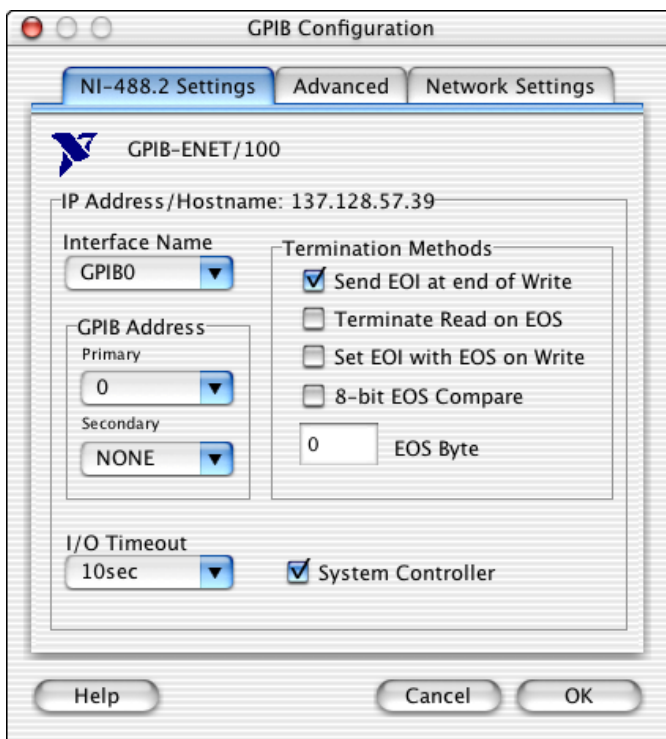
GPIB Configuration

NI-488.2 Settings | Advanced | Network Settings

GPIB-ENET/100

IP Address/Hostname: 137.128.57.39

Interface Name
GPIB0

GPIB Address
Primary
0
Secondary
NONE

Termination Methods
Send EOI at end of Write
Terminate Read on EOS
Set EOI with EOS on Write
8-bit EOS Compare
0 EOS Byte

I/O Timeout
10sec

System Controller

Help
Cancel
OK